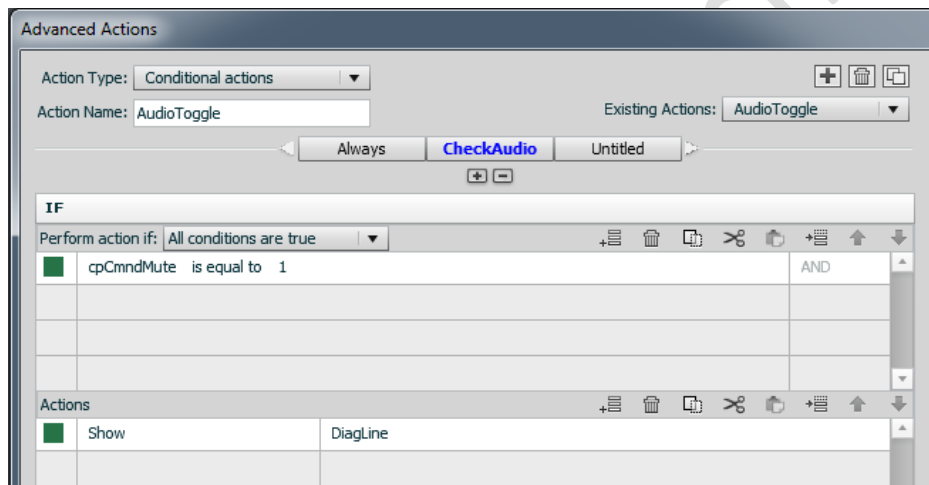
Advanced Actions

Action Type: Conditional actions

Action Name: AudioToggle

Existing Actions: AudioToggle

Always | CheckAudio | Untitled

IF

Perform action if: All conditions are true

| | cpCmndMute is equal to 1 | AND |
|---|---|---|
| | | |
| | | |
| | | |

Actions

| | Show | DiagLine |
|---|---|---|
| | | |